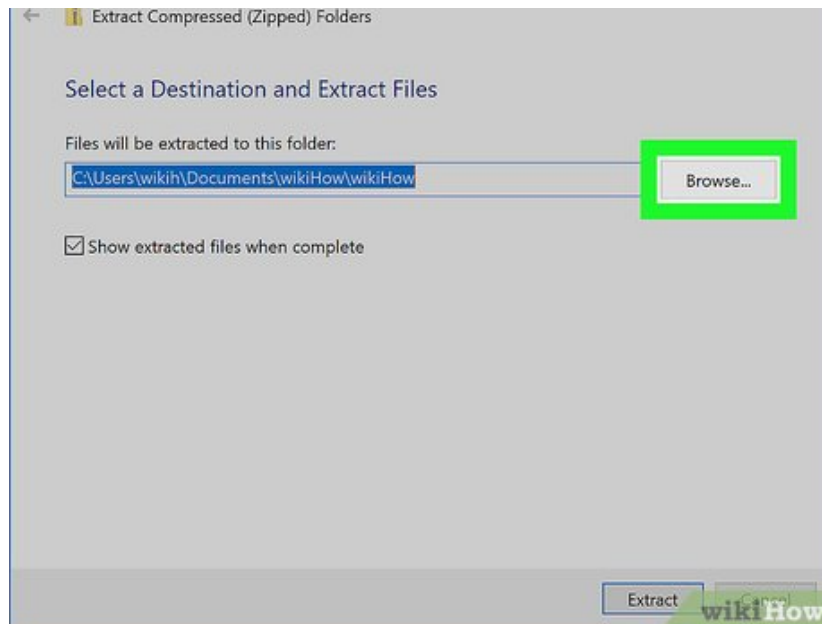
Extract Compressed (Zipped) Folders

Select a Destination and Extract Files

Files will be extracted to this folder:

C:\Users\wikih\Documents\wikiHow\wikiHow

Browse...

Show extracted files when complete

Extract

Cancel

wikiHow